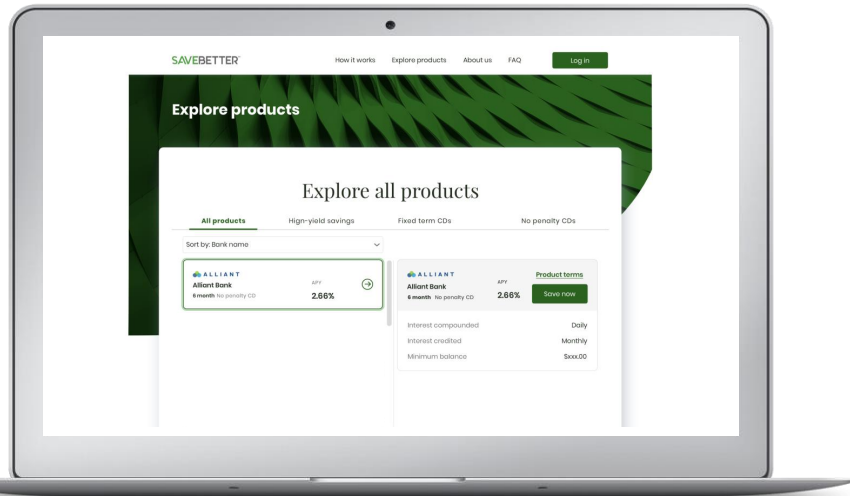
SAVEBETTER

How it works Explore products About us FAQ Log in

Explore products

Explore all products

All products High-yield savings Fixed term CDs No penalty CDs

Sort by: Bank name

ALLIANT
Alliant Bank
6 month No penalty CD
APY
2.66%

ALLIANT
Alliant Bank
6 month No penalty CD
APY
2.66%
Product terms
Save now

Interest compounded Daily
Interest credited Monthly
Minimum balance $xxx.00